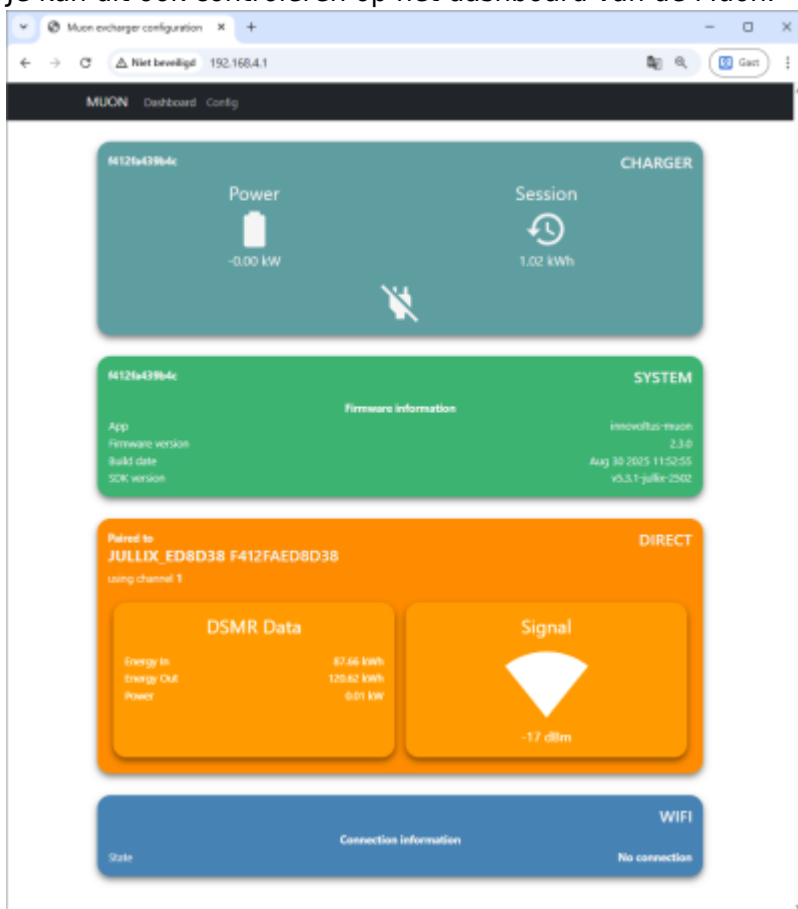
Muon evcharger configuration ×

+

Niet beveiligd 192.168.4.1

Gast

MUON Dashboard Config

f412fa439b4c

CHARGER

Power

-0.00 kW

Session

1.02 kWh

f412fa439b4c

SYSTEM

Firmware information

| | |
|---|---|
| App | innovoltus-muon |
| Firmware version | 2.3.0 |
| Build date | Aug 30 2025 11:52:55 |
| SDK version | v5.3.1-jullix-2502 |

Paired to

JULLIX_ED8D38 F412FAED8D38

using channel 1

DIRECT

DSMR Data

| | |
|---|---|
| Energy In | 87.66 kWh |
| Energy Out | 120.62 kWh |
| Power | 0.01 kW |

Signal

-17 dBm

WIFI

Connection information

| | |
|---|---|
| State | No connection |